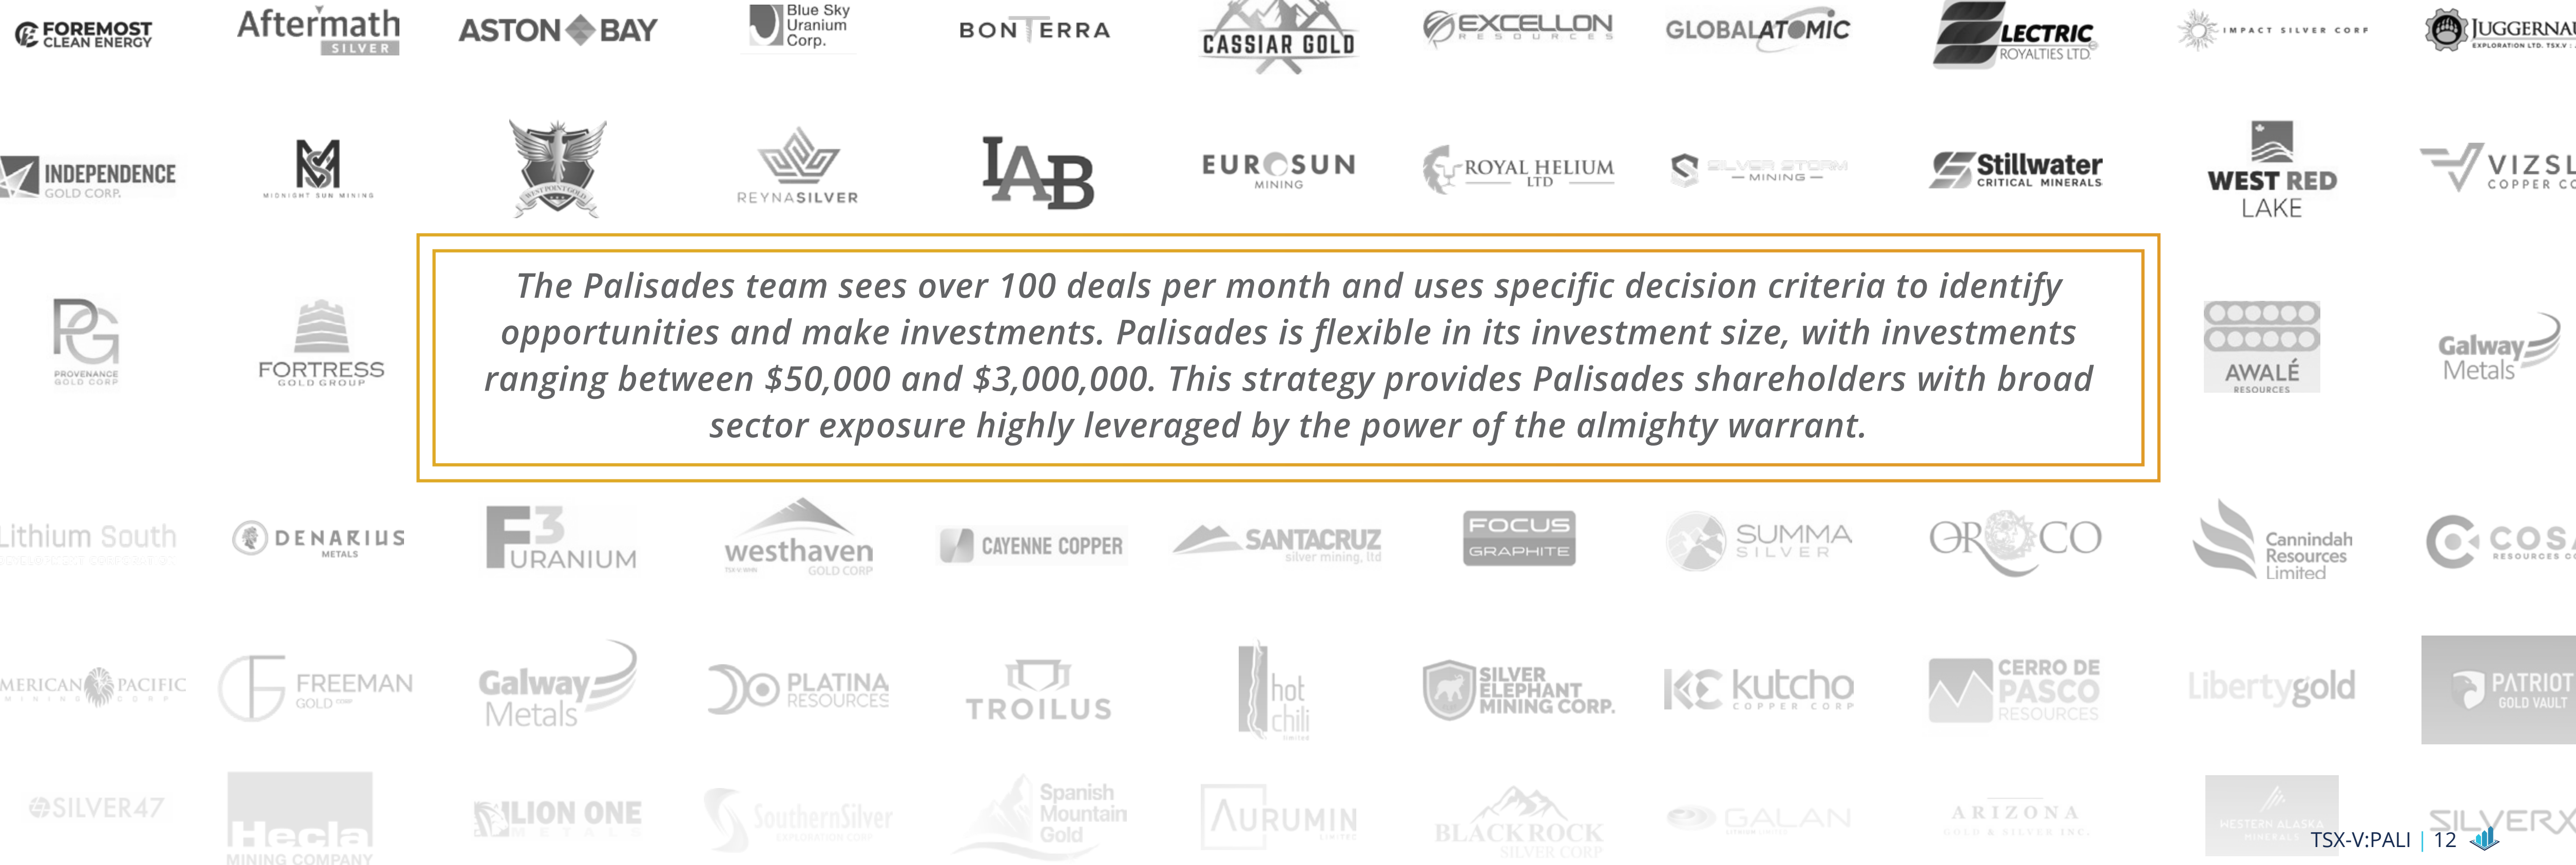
FOREMOST CLEAN ENERGY
Aftermath SILVER
ASTON BAY
Blue Sky Uranium Corp.
BONTERRA
CASSIAR GOLD
EXCELLON RESOURCES
GLOBALATOMIC
LECTRIC ROYALTIES LTD.
IMPACT SILVER CORP
JUGGERNAUT EXPLORATION LTD.

INDEPENDENCE GOLD CORP.
MIDNIGHT SUN MINING
WEST POINT GOLD
REYNASILVER
IAB
EUROSUN MINING
ROYAL HELIUM LTD
SILVER STORM MINING
Stillwater CRITICAL MINERALS
WEST RED LAKE
VIZSLA COPPER CO

PROVENANCE GOLD CORP
FORTRESS GOLD GROUP

The Palisades team sees over 100 deals per month and uses specific decision criteria to identify opportunities and make investments. Palisades is flexible in its investment size, with investments ranging between $50,000 and $3,000,000. This strategy provides Palisades shareholders with broad sector exposure highly leveraged by the power of the almighty warrant.

AWALÉ RESOURCES
Galway Metals

Lithium South
DENARIUS METALS
F3 URANIUM
westhaven GOLD CORP
CAYENNE COPPER
SANTACRUZ silver mining, ltd
FOCUS GRAPHITE
SUMMA SILVER
ORECO
Cannindah Resources Limited
COS RESOURCES

AMERICAN PACIFIC MINING CORP
FREEMAN GOLD CORP
Galway Metals
PLATINA RESOURCES
TROILUS
hot chili LIMITED
SILVER ELEPHANT MINING CORP.
kutcho COPPER CORP
CERRO DE PASCO RESOURCES
Libertygold
PATRIOT GOLD VAULT

SILVER47
Hecla MINING COMPANY
LION ONE METALS
SouthernSilver EXPLORATION CORP
Spanish Mountain Gold
AURUMIN LIMITED
BLACKROCK SILVER CORP
GALAN
ARIZONA GOLD & SILVER INC.
WESTERN ALASKA MINERALS
SILVERX

TSX-V:PALI | 12